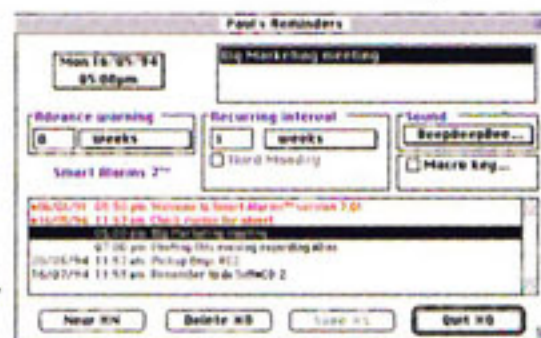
Paul's Reminders

Mon 16/05/'94
05:00pm

Big Marketing meeting

Advance warning
0 weeks

Smart Alarms 7™

Recurring interval
1 weeks
Third Monday

Sound
BeepBeepBee...

Macro key...

06/05/94 05:50 pm Welcome to Smart Alarms™ version 7.0!
16/05/94 11:53 pm Check status for report
05:00 pm Big Marketing meeting
07:00 pm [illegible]
20/05/94 11:53 am Pickup Bmp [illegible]
16/07/94 11:53 am Remember to do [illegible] 2

New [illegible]
Delete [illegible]
Save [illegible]
Quit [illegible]